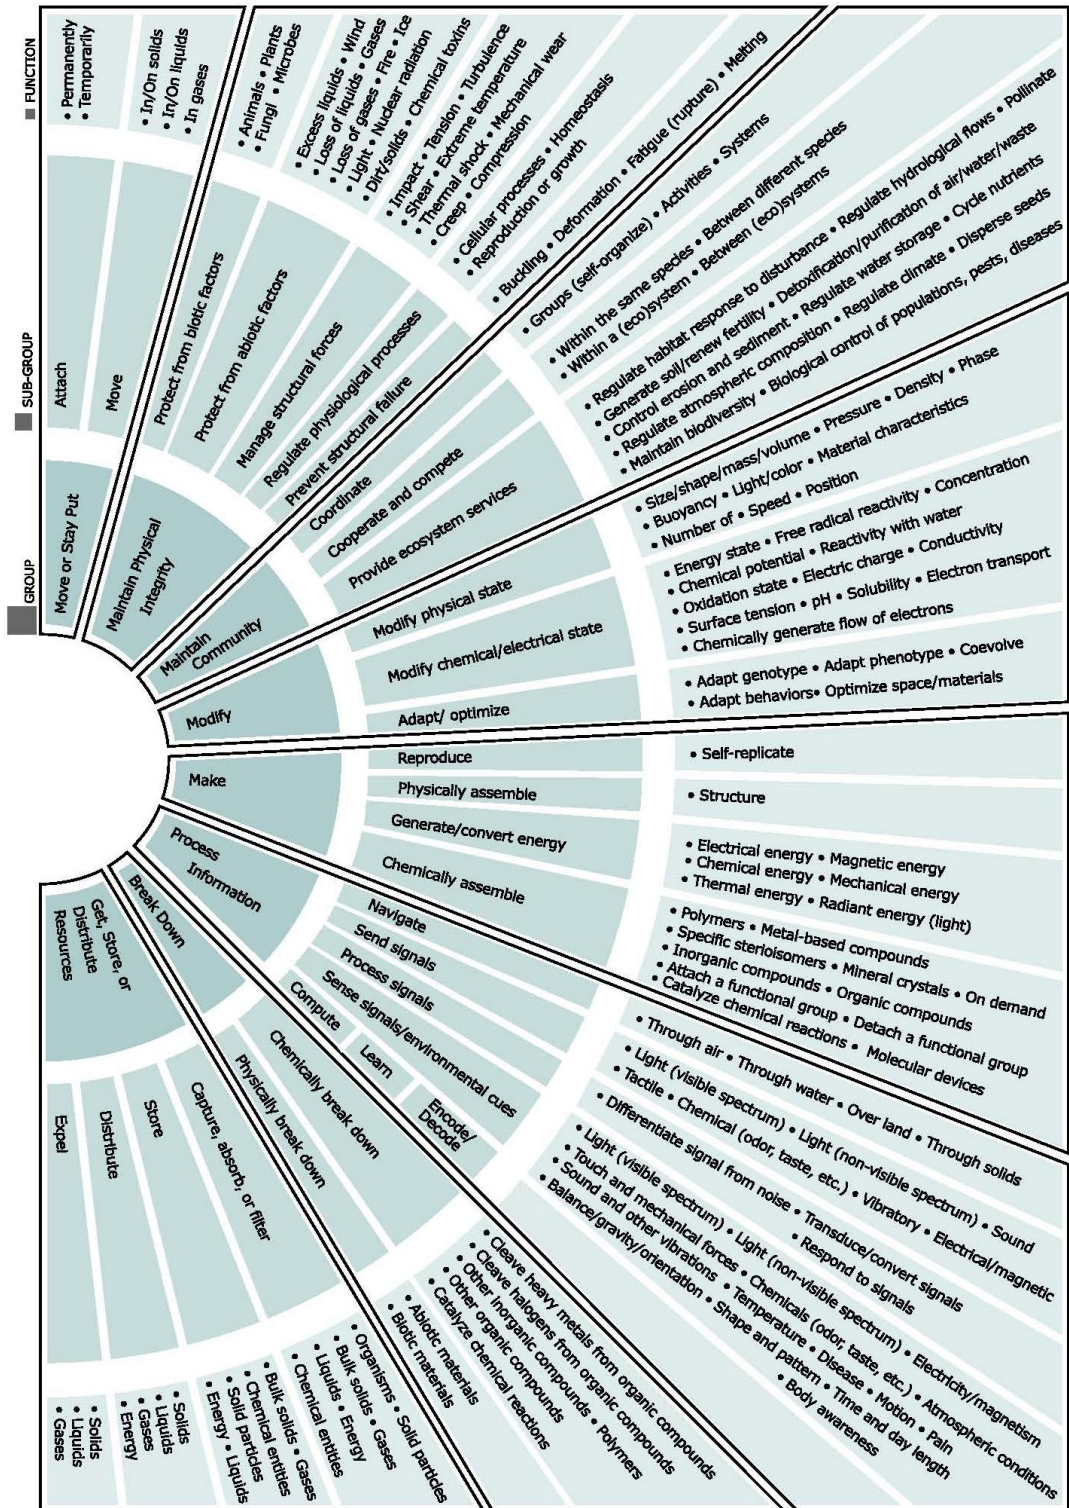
GROUP
SUB-GROUP
FUNCTION

Move or Stay Put
Attach
• Permanently • Temporarily
Move
• In/On solids • In/On liquids • In gases

Maintain Physical Integrity
Protect from biotic factors
• Animals • Plants • Fungi • Microbes
Protect from abiotic factors
• Excess liquids • Wind • Loss of liquids • Gases • Loss of gases • Fire • Ice • Light • Nuclear radiation • Dirt/solids • Chemical toxins
Manage structural forces
• Impact • Tension • Turbulence • Shear • Extreme temperature • Thermal shock • Mechanical wear • Creep • Compression
Regulate physiological processes
• Cellular processes • Homeostasis • Reproduction or growth
Prevent structural failure
• Buckling • Deformation • Fatigue (rupture) • Melting

Maintain Community
Coordinate
• Groups (self-organize) • Activities • Systems
Cooperate and compete
• Within the same species • Between different species • Within a (eco)system • Between (eco)systems
Provide ecosystem services
• Regulate habitat response to disturbance • Regulate hydrological flows • Pollinate • Generate soil/renew fertility • Detoxification/purification of air/water/waste • Control erosion and sediment • Regulate water storage • Cycle nutrients • Regulate atmospheric composition • Regulate climate • Disperse seeds • Maintain biodiversity • Biological control of populations, pests, diseases

Modify
Modify physical state
• Size/shape/mass/volume • Pressure • Density • Phase • Buoyancy • Light/color • Material characteristics • Number of • Speed • Position
Modify chemical/electrical state
• Energy state • Free radical reactivity • Concentration • Chemical potential • Reactivity with water • Oxidation state • Electric charge • Conductivity • Surface tension • pH • Solubility • Electron transport • Chemically generate flow of electrons
Adapt/ optimize
• Adapt genotype • Adapt phenotype • Coevolve • Adapt behaviors• Optimize space/materials

Make
Reproduce
• Self-replicate
Physically assemble
• Structure
Generate/convert energy
• Electrical energy • Magnetic energy • Chemical energy • Mechanical energy • Thermal energy • Radiant energy (light)
Chemically assemble
• Polymers • Metal-based compounds • Specific sterioisomers • Mineral crystals • On demand • Inorganic compounds • Organic compounds • Attach a functional group • Detach a functional group • Catalyze chemical reactions • Molecular devices

Process Information
Navigate
• Through air • Through water • Over land • Through solids
Send signals
• Light (visible spectrum) • Light (non-visible spectrum) • Sound • Tactile • Chemical (odor, taste, etc.) • Vibratory • Electrical/magnetic
Process signals
• Differentiate signal from noise • Transduce/convert signals • Respond to signals
Sense signals/environmental cues
• Light (visible spectrum) • Light (non-visible spectrum) • Electricity/magnetism • Touch and mechanical forces • Chemicals (odor, taste, etc.) • Atmospheric conditions • Sound and other vibrations • Temperature • Disease • Motion • Pain • Balance/gravity/orientation • Shape and pattern • Time and day length • Body awareness
Compute
Learn
Encode/ Decode

Break Down
Chemically break down
• Cleave heavy metals from organic compounds • Cleave halogens from organic compounds • Other inorganic compounds • Polymers • Other organic compounds • Catalyze chemical reactions
Physically break down
• Abiotic materials • Biotic materials

Get, Store, or Distribute Resources
Capture, absorb, or filter
• Organisms • Solid particles • Bulk solids • Gases • Liquids • Energy • Chemical entities
Store
• Bulk solids • Gases • Chemical entities • Solid particles • Energy • Liquids
Distribute
• Solids • Liquids • Gases • Energy
Expel
• Solids • Liquids • Gases